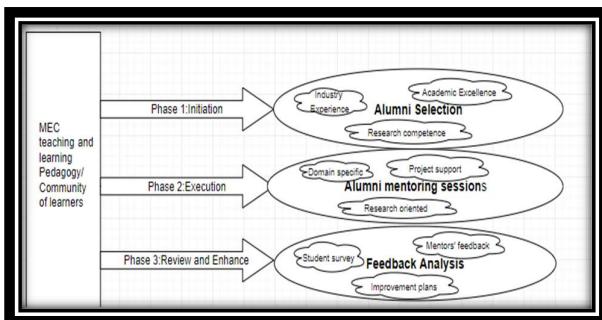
MEC teaching and learning Pedagogy/ Community of learners

Phase 1:Initiation

Industry Experience

Academic Excellence

Alumni Selection

Research competence

Phase 2:Execution

Domain specific

Project support

Alumni mentoring sessions

Research oriented

Phase 3:Review and Enhance

Student survey

Mentors' feedback

Feedback Analysis

Improvement plans